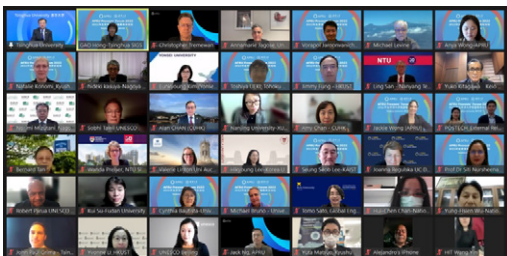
Tsinghua University
GAO Wang-Tsinghua SIGS
Christopher Fomeen
Annamarie Tagore
Vorapol Jampaewo
Michael Levine
Anya Wong APRU
Natalie Kohoshi, Kyush
Noboru Nagaya
Eun Young Kim
Sachiya ...
Jimmy Fung - HKUST
Ling Sun - Nanyang Te
Yuko Kitagawa - Keio
Sachiko Miyazaki
Sobhi Tawil UNESCO
Alan Chan (CUHK)
Nanjing University
Amy Chen - CUHK
Jackie Wong APRU
POLY LOK External Re
Bernard Tan
Wanda Prosser NTU
Valerie ...
Jaejoong Lee ...
Seung Seob Lee KAIST
Joanna Regulska UC D
Prof Dr Siti Norsheila
Robert Parua UNESCO
Kui Sai-Fudan University
Cynthia Nyirenda
Michael Bruno
Sonoo Sato
Hui-Chen Chan
Hung Hsun Wu
Ann Puongeng ...
Yvonne ... HKUST
UNESCO Beijing
Jack Ng APRU
Yuta Mogusa Kyushu
Alexandra Wilson
HIT Wang ...